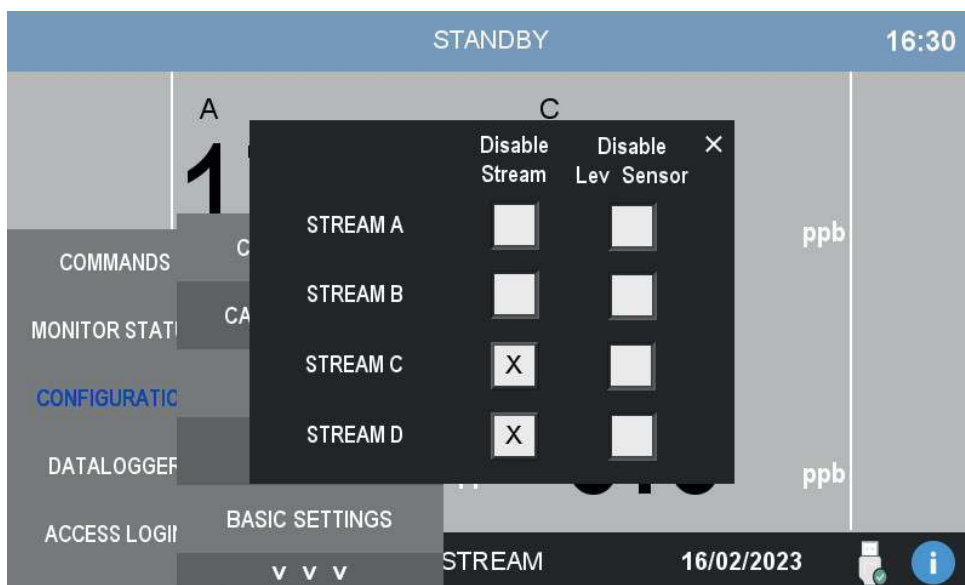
STANDBY 16:30

A

C

Disable Stream

Disable Lev Sensor

×

STREAM A

STREAM B

STREAM C X

STREAM D X

ppb

ppb

COMMANDS

MONITOR STAT

CONFIGURATIO

DATALOGGER

ACCESS LOGI

C

CA

BASIC SETTINGS

v v v

STREAM

16/02/2023

i